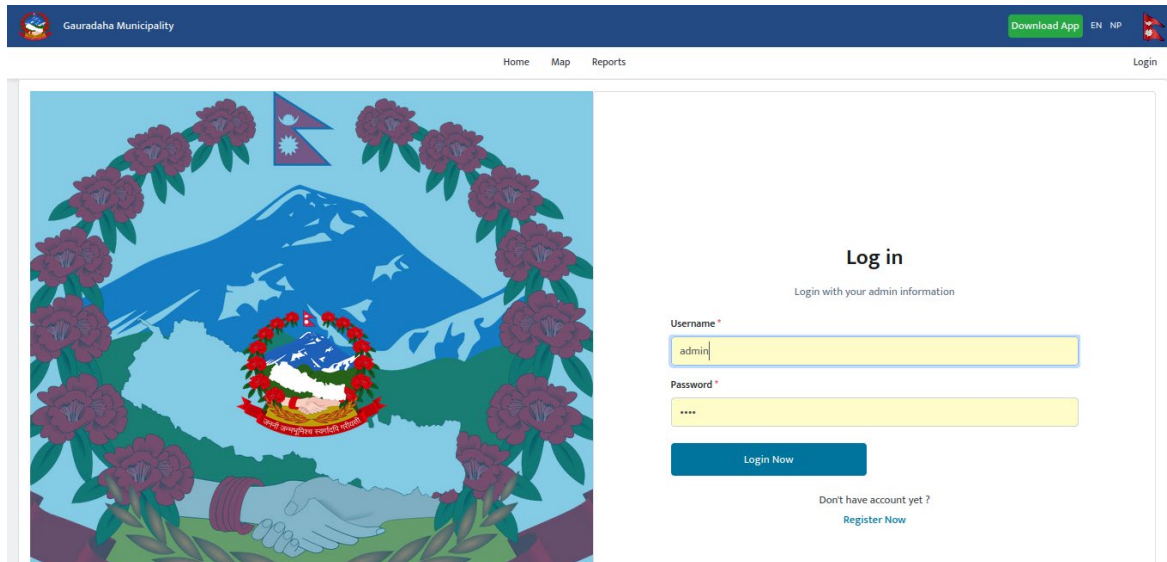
Gauradaha Municipality

Download App EN NP

Home Map Reports

Login

जननी जन्मभूमिश्च स्वर्गादपि गरीयसी

Log in

Login with your admin information

Username *

admin

Password *

••••

Login Now

Don't have account yet ?

Register Now